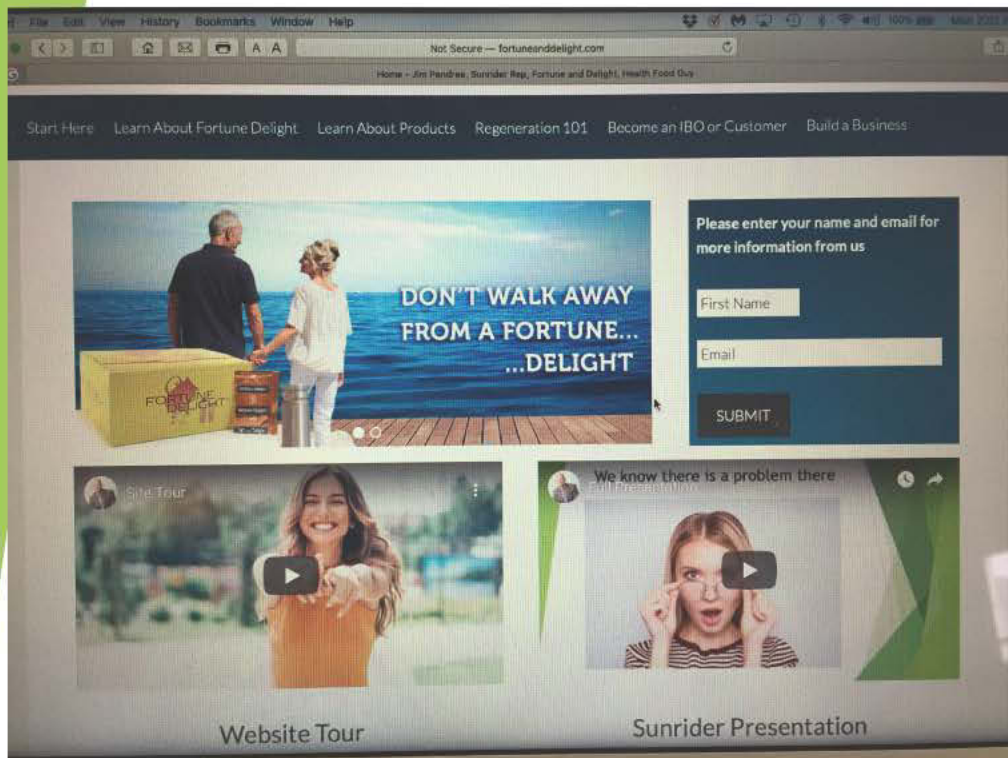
File Edit View History Bookmarks Window Help

A A

Not Secure — fortuneanddelight.com

Home - Jim Pandrea, Sunrider Rep, Fortune and Delight, Health Food Guy

Start Here Learn About Fortune Delight Learn About Products Regeneration 101 Become an IBO or Customer Build a Business

DON'T WALK AWAY FROM A FORTUNE... ...DELIGHT

FORTUNE DELIGHT

Please enter your name and email for more information from us

First Name

Email

SUBMIT

Site Tour

We know there is a problem there

Full Presentation

Website Tour

Sunrider Presentation